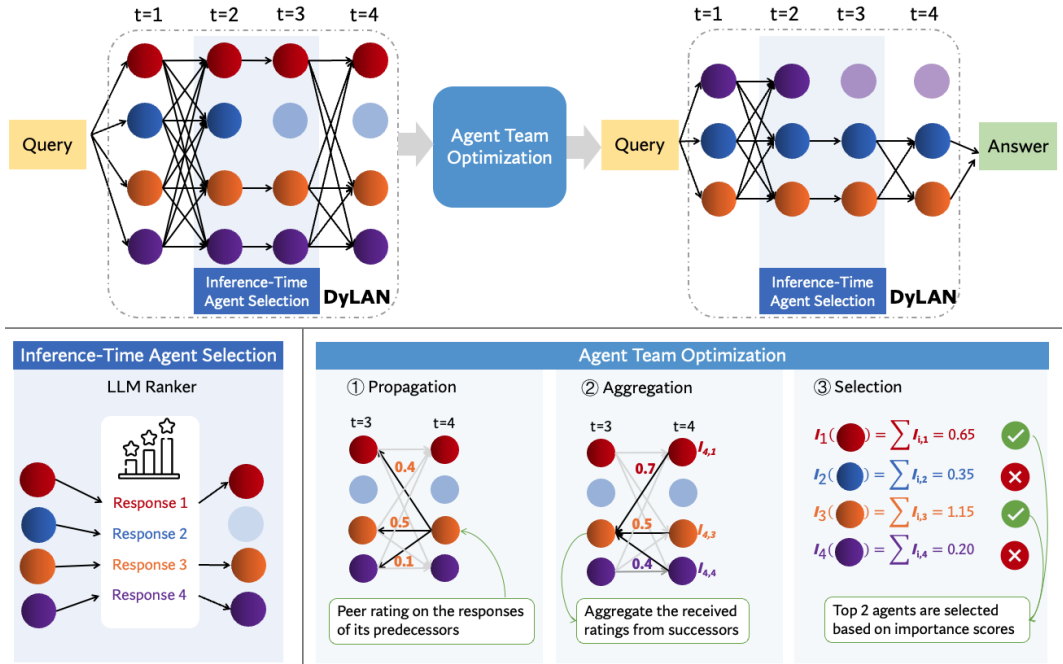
t=1 t=2 t=3 t=4

Query

Inference-Time Agent Selection

DyLAN

Agent Team Optimization

t=1 t=2 t=3 t=4

Query

Answer

Inference-Time Agent Selection

DyLAN

Inference-Time Agent Selection

LLM Ranker

Response 1
Response 2
Response 3
Response 4

Agent Team Optimization

① Propagation

t=3 t=4

0.4
0.5
0.1

Peer rating on the responses of its predecessors

② Aggregation

t=3 t=4

0.7 $I_{4,1}$
0.5 $I_{4,3}$
0.4 $I_{4,4}$

Aggregate the received ratings from successors

③ Selection

$I_1$( ) $= \sum I_{i,1} = 0.65$
$I_2$( ) $= \sum I_{i,2} = 0.35$
$I_3$( ) $= \sum I_{i,3} = 1.15$
$I_4$( ) $= \sum I_{i,4} = 0.20$

Top 2 agents are selected based on importance scores